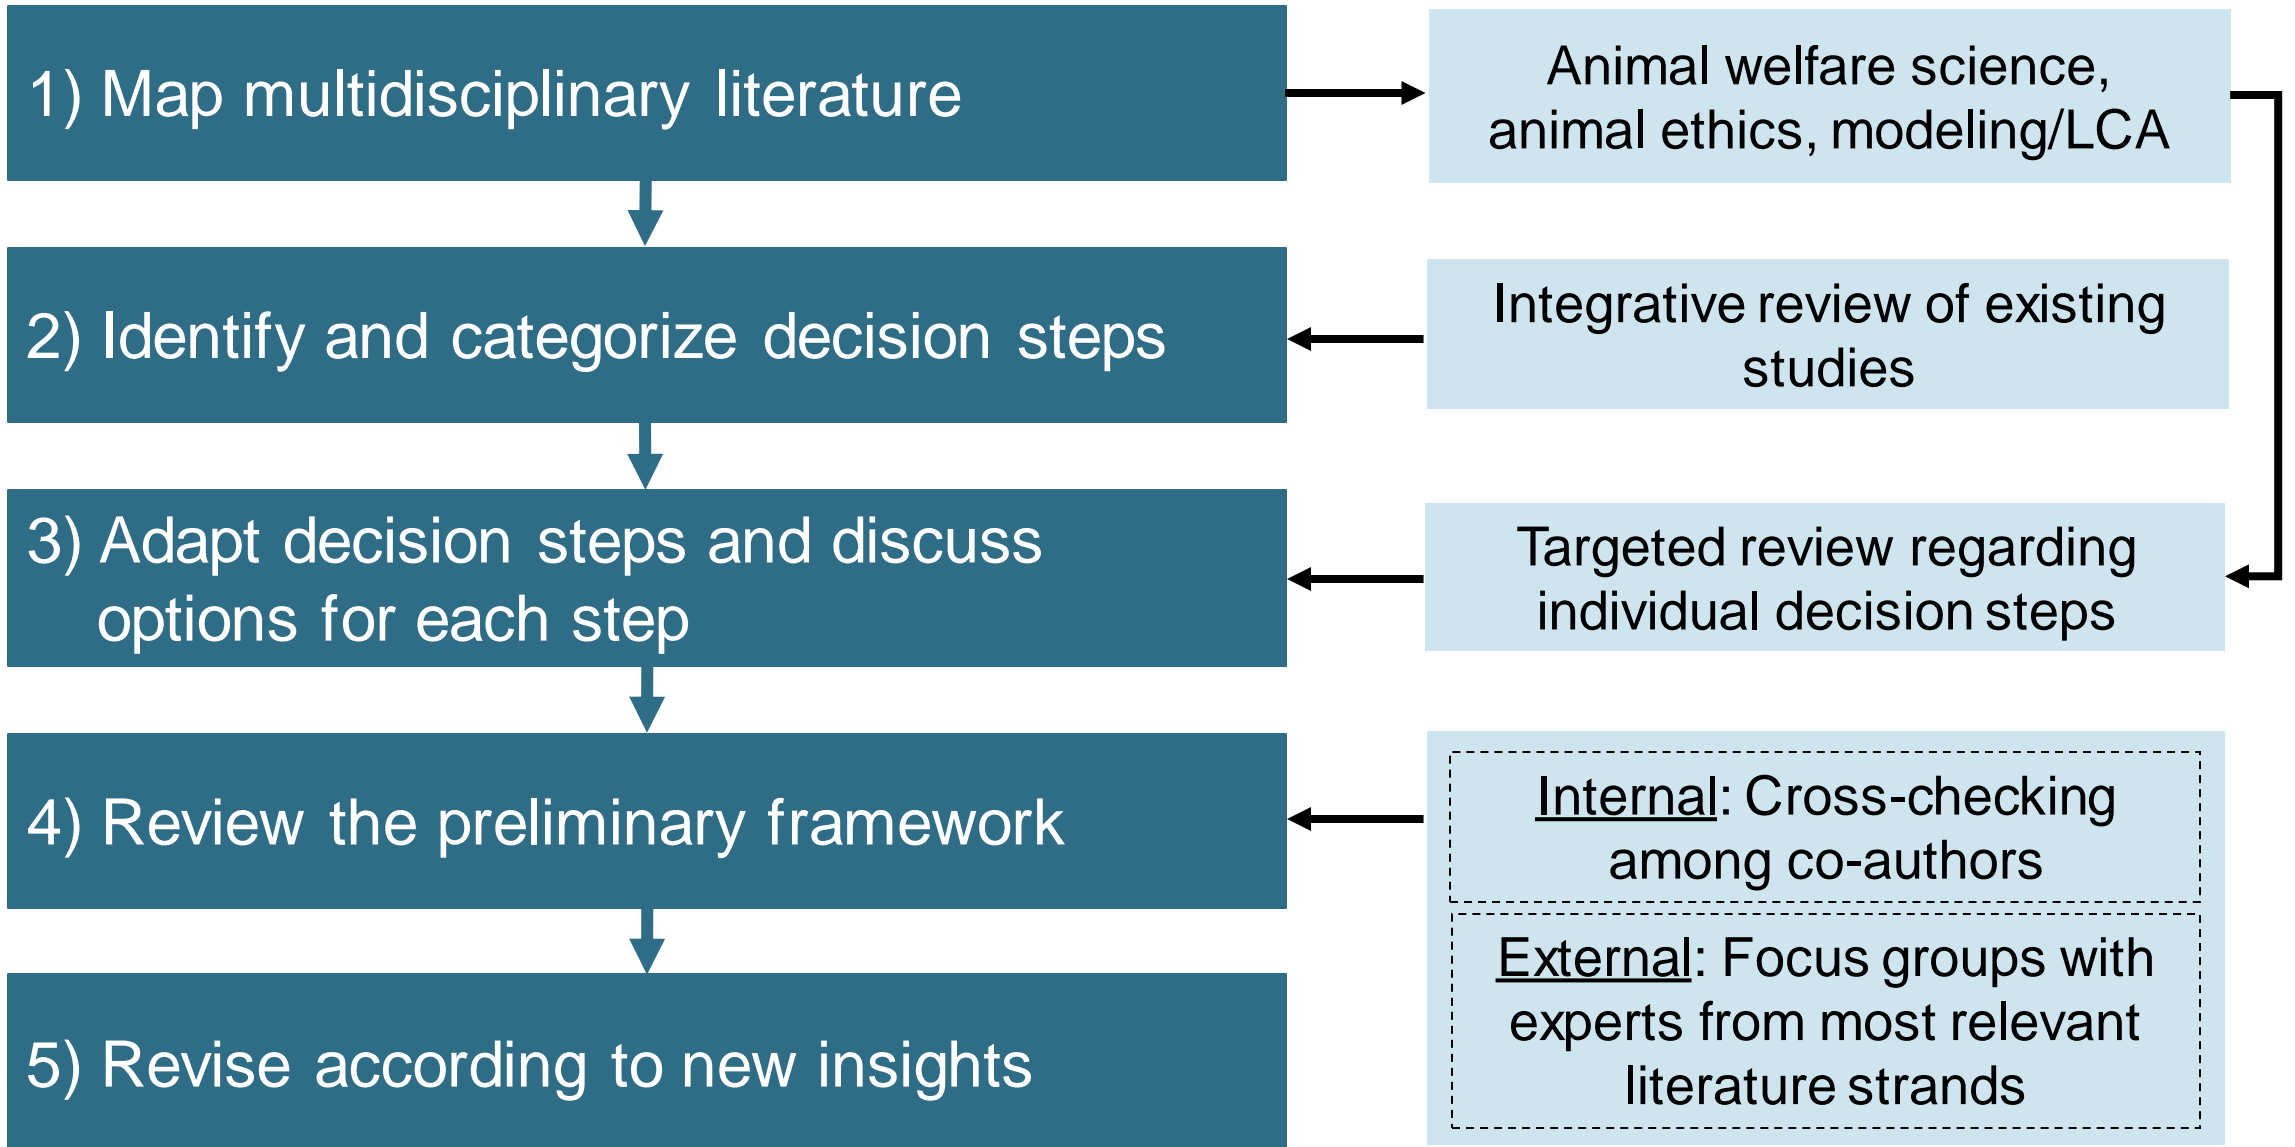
1) Map multidisciplinary literature

Animal welfare science, animal ethics, modeling/LCA

2) Identify and categorize decision steps

Integrative review of existing studies

3) Adapt decision steps and discuss options for each step

Targeted review regarding individual decision steps

4) Review the preliminary framework

Internal: Cross-checking among co-authors

External: Focus groups with experts from most relevant literature strands

5) Revise according to new insights